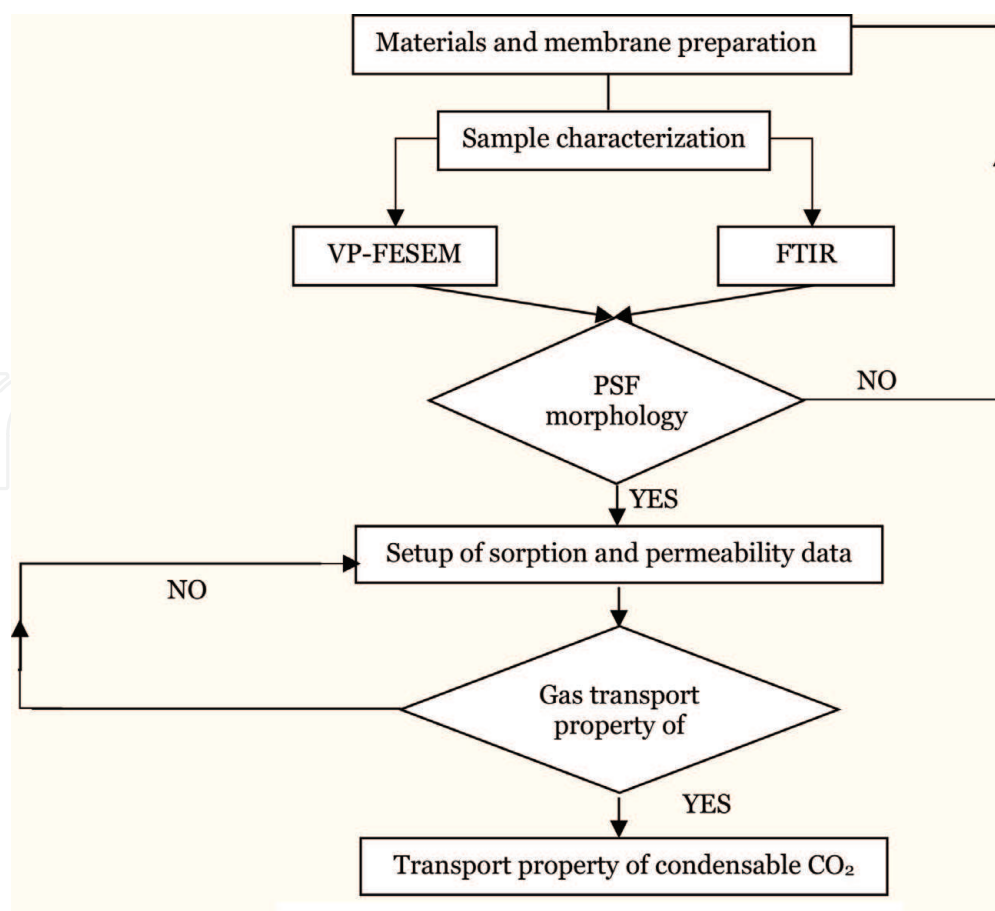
Materials and membrane preparation

Sample characterization

VP-FESEM

FTIR

PSF morphology

NO

YES

Setup of sorption and permeability data

NO

Gas transport property of

YES

Transport property of condensable $CO_2$